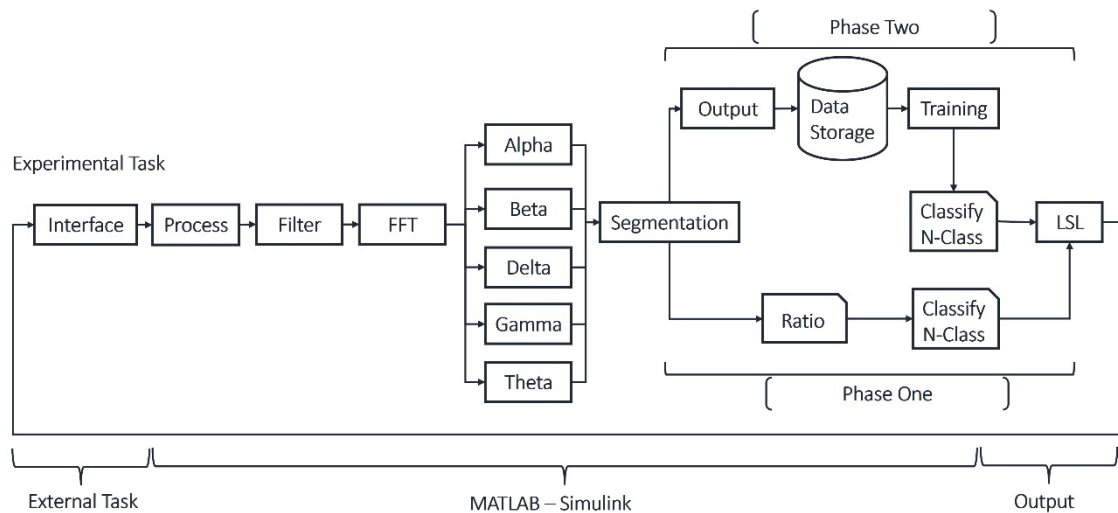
Phase Two

Experimental Task

Interface

Process

Filter

FFT

Alpha

Beta

Delta

Gamma

Theta

Segmentation

Output

Data Storage

Training

Classify N-Class

LSL

Ratio

Classify N-Class

Phase One

External Task

MATLAB – Simulink

Output